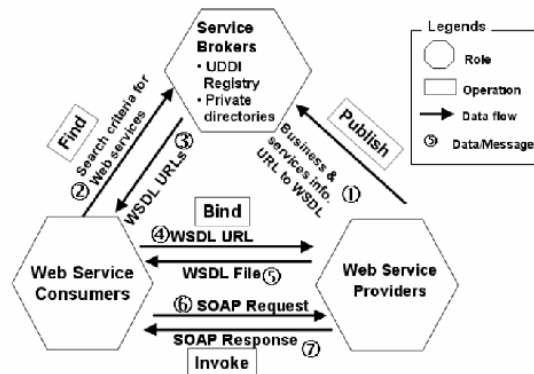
Service Brokers
• UDDI Registry
• Private directories

Legends
Role
Operation
Data flow
⑤ Data/Message

Find
② Search criteria for Web services
③ WSDL URLs

Publish
Business & services info. URL to WSDL ①

Bind
④ WSDL URL
WSDL File ⑤

Web Service Consumers

Web Service Providers

⑥ SOAP Request
SOAP Response ⑦
Invoke